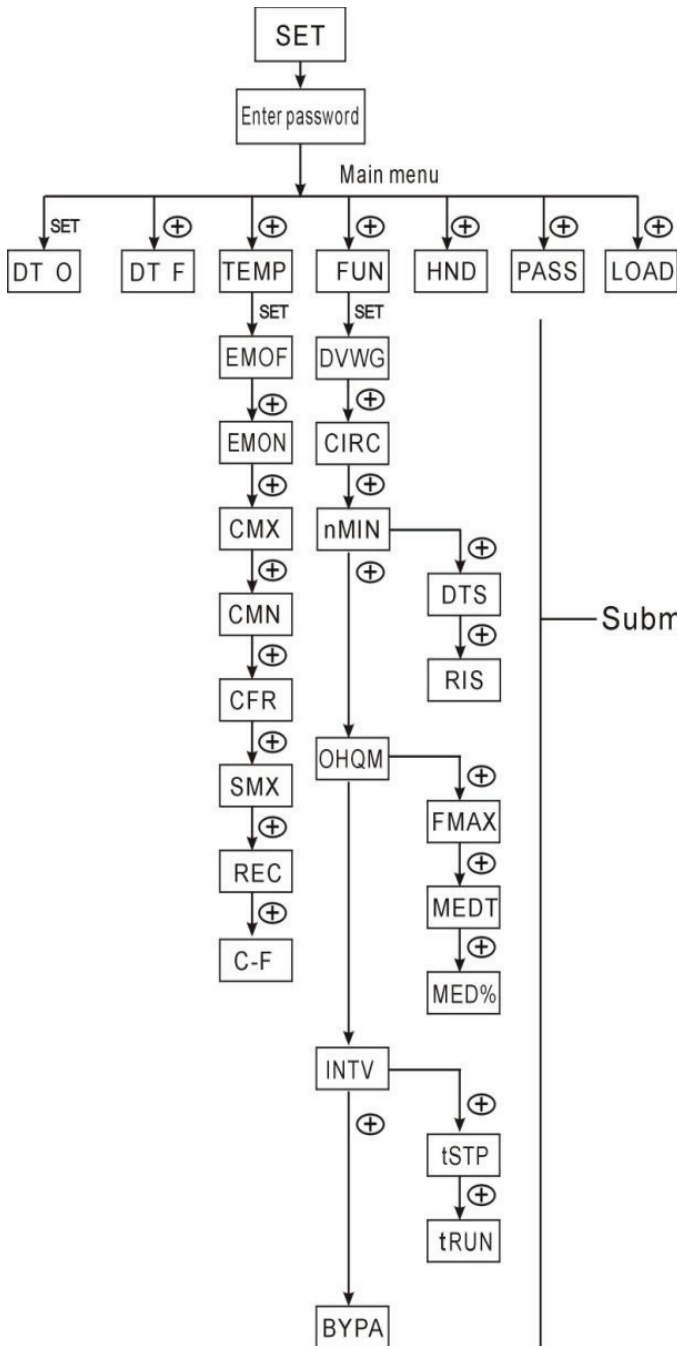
SET

Enter password

Main menu

SET
DT O

⊕
DT F

⊕
TEMP

⊕
FUN

⊕
HND

⊕
PASS

⊕
LOAD

SET
EMOF
⊕
EMON
⊕
CMX
⊕
CMN
⊕
CFR
⊕
SMX
⊕
REC
⊕
C-F

SET
DVWG
⊕
CIRC
⊕
nMIN
⊕
DTS
⊕
RIS
⊕
OHQM
⊕
FMAX
⊕
MEDT
⊕
MED%
INTV
⊕
tSTP
⊕
tRUN
⊕
BYPA

Subm